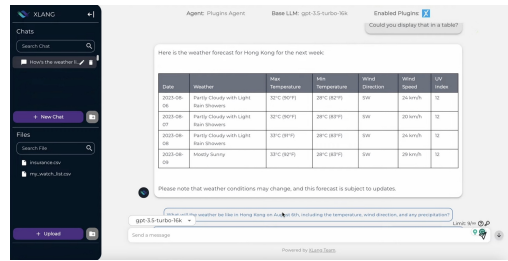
XLANG

Chats

Search Chat

How's the weather fo

+ New Chat

Files

Search File

insurance.csv

my_watch_list.csv

+ Upload

Agent: Plugins Agent Base LLM: gpt-3.5-turbo-16k Enabled Plugins:

Could you display that in a table?

Here is the weather forecast for Hong Kong for the next week:

| Date | Weather | Max Temperature | Min Temperature | Wind Direction | Wind Speed | UV Index |
|---|---|---|---|---|---|---|
| 2023-08-06 | Partly Cloudy with Light Rain Showers | 32°C (90°F) | 28°C (82°F) | SW | 24 km/h | 12 |
| 2023-08-07 | Partly Cloudy with Light Rain Showers | 32°C (90°F) | 28°C (82°F) | SW | 20 km/h | 12 |
| 2023-08-08 | Partly Cloudy with Light Rain Showers | 33°C (91°F) | 28°C (83°F) | SW | 24 km/h | 12 |
| 2023-08-09 | Mostly Sunny | 33°C (92°F) | 28°C (83°F) | SW | 29 km/h | 12 |

Please note that weather conditions may change, and this forecast is subject to updates.

What will the weather be like in Hong Kong on August 6th, including the temperature, wind direction, and any precipitation?

gpt-3.5-turbo-16k

Send a message

Linux: 9/m

Powered by XLang Team